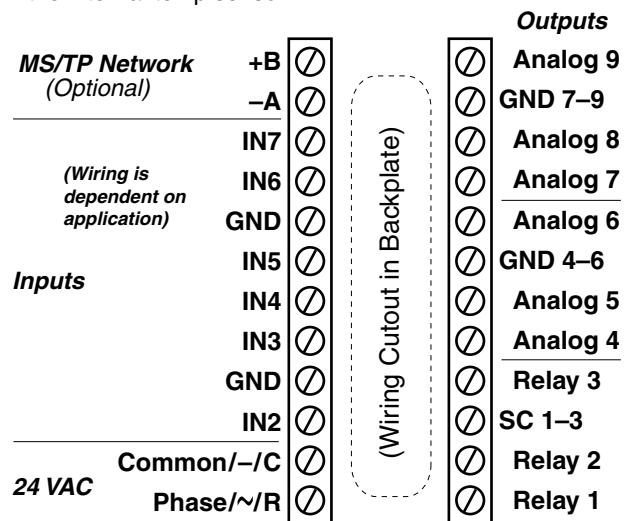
Outputs

MS/TP Network
(Optional)

+B
–A
IN7
IN6
GND
IN5
IN4
IN3
GND
IN2
Common/–/C
Phase/~/R

(Wiring is dependent on application)

Inputs

24 VAC

(Wiring Cutout in Backplate)

Analog 9
GND 7–9
Analog 8
Analog 7
Analog 6
GND 4–6
Analog 5
Analog 4
Relay 3
SC 1–3
Relay 2
Relay 1